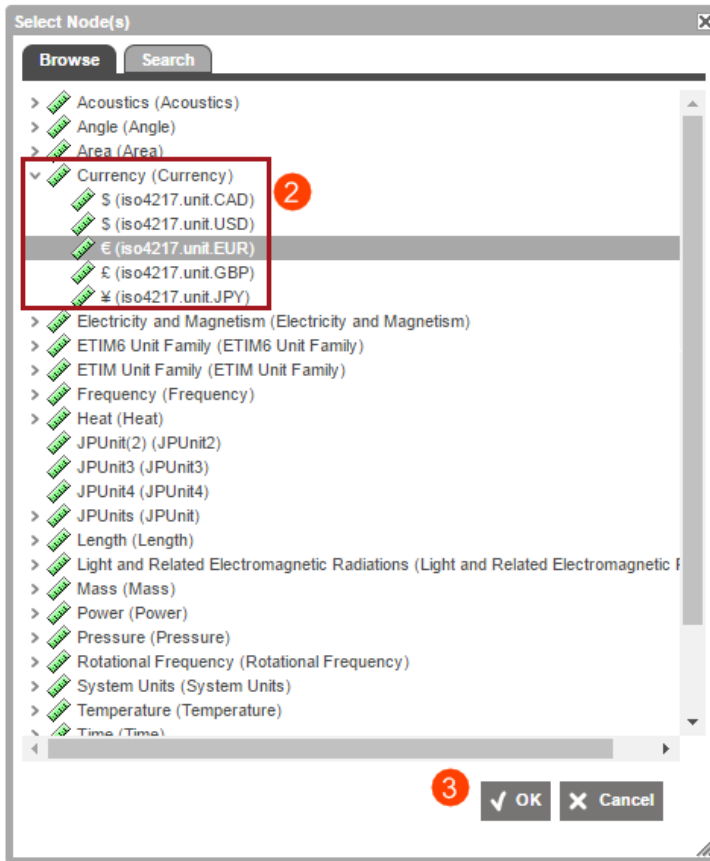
Select Node(s)

Browse Search

Acoustics (Acoustics)
Angle (Angle)
Area (Area)
Currency (Currency)
$ (iso4217.unit.CAD)
$ (iso4217.unit.USD)
€ (iso4217.unit.EUR)
£ (iso4217.unit.GBP)
¥ (iso4217.unit.JPY)
Electricity and Magnetism (Electricity and Magnetism)
ETIM6 Unit Family (ETIM6 Unit Family)
ETIM Unit Family (ETIM Unit Family)
Frequency (Frequency)
Heat (Heat)
JPUnit(2) (JPUnit2)
JPUnit3 (JPUnit3)
JPUnit4 (JPUnit4)
JPUnits (JPUnit)
Length (Length)
Light and Related Electromagnetic Radiations (Light and Related Electromagnetic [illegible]
Mass (Mass)
Power (Power)
Pressure (Pressure)
Rotational Frequency (Rotational Frequency)
System Units (System Units)
Temperature (Temperature)
Time (Time)

2

3

OK Cancel